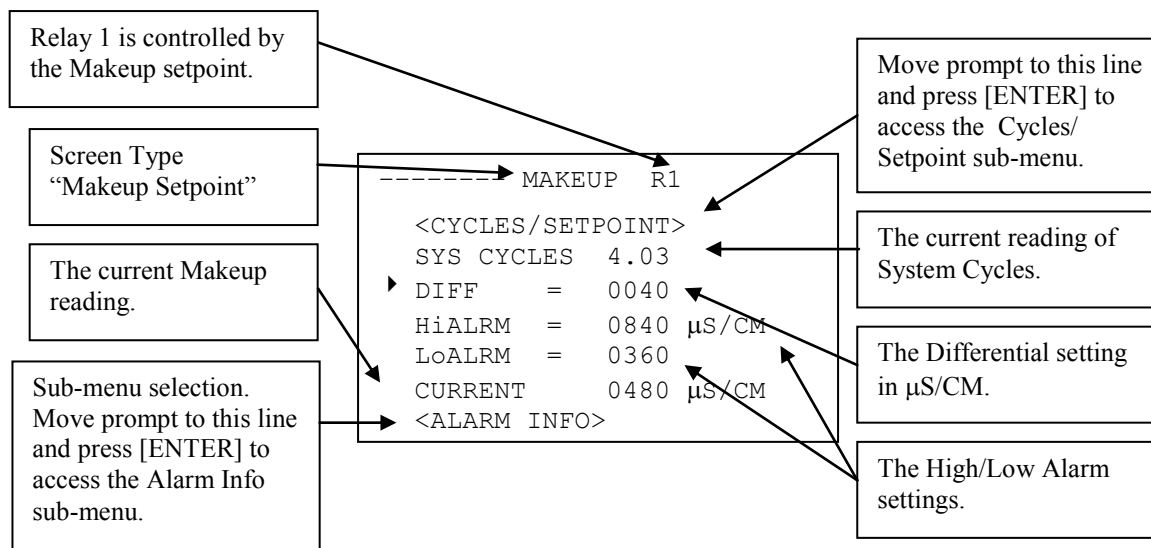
Relay 1 is controlled by the Makeup setpoint.

Screen Type "Makeup Setpoint"

The current Makeup reading.

Sub-menu selection. Move prompt to this line and press [ENTER] to access the Alarm Info sub-menu.

-------- MAKEUP R1

<CYCLES/SETPOINT>
SYS CYCLES 4.03
DIFF = 0040
HiALRM = 0840 μS/CM
LoALRM = 0360
CURRENT 0480 μS/CM
<ALARM INFO>

Move prompt to this line and press [ENTER] to access the Cycles/ Setpoint sub-menu.

The current reading of System Cycles.

The Differential setting in μS/CM.

The High/Low Alarm settings.